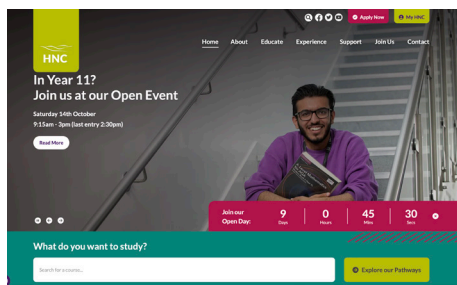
HNC

Apply Now
My HNC

Home About Educate Experience Support Join Us Contact

In Year 11?
Join us at our Open Event

Saturday 14th October
9:15am - 3pm (last entry 2:30pm)

Read More

Join our Open Day:
9 Days
0 Hours
45 Mins
30 Secs

What do you want to study?

Search for a course...

Explore our Pathways